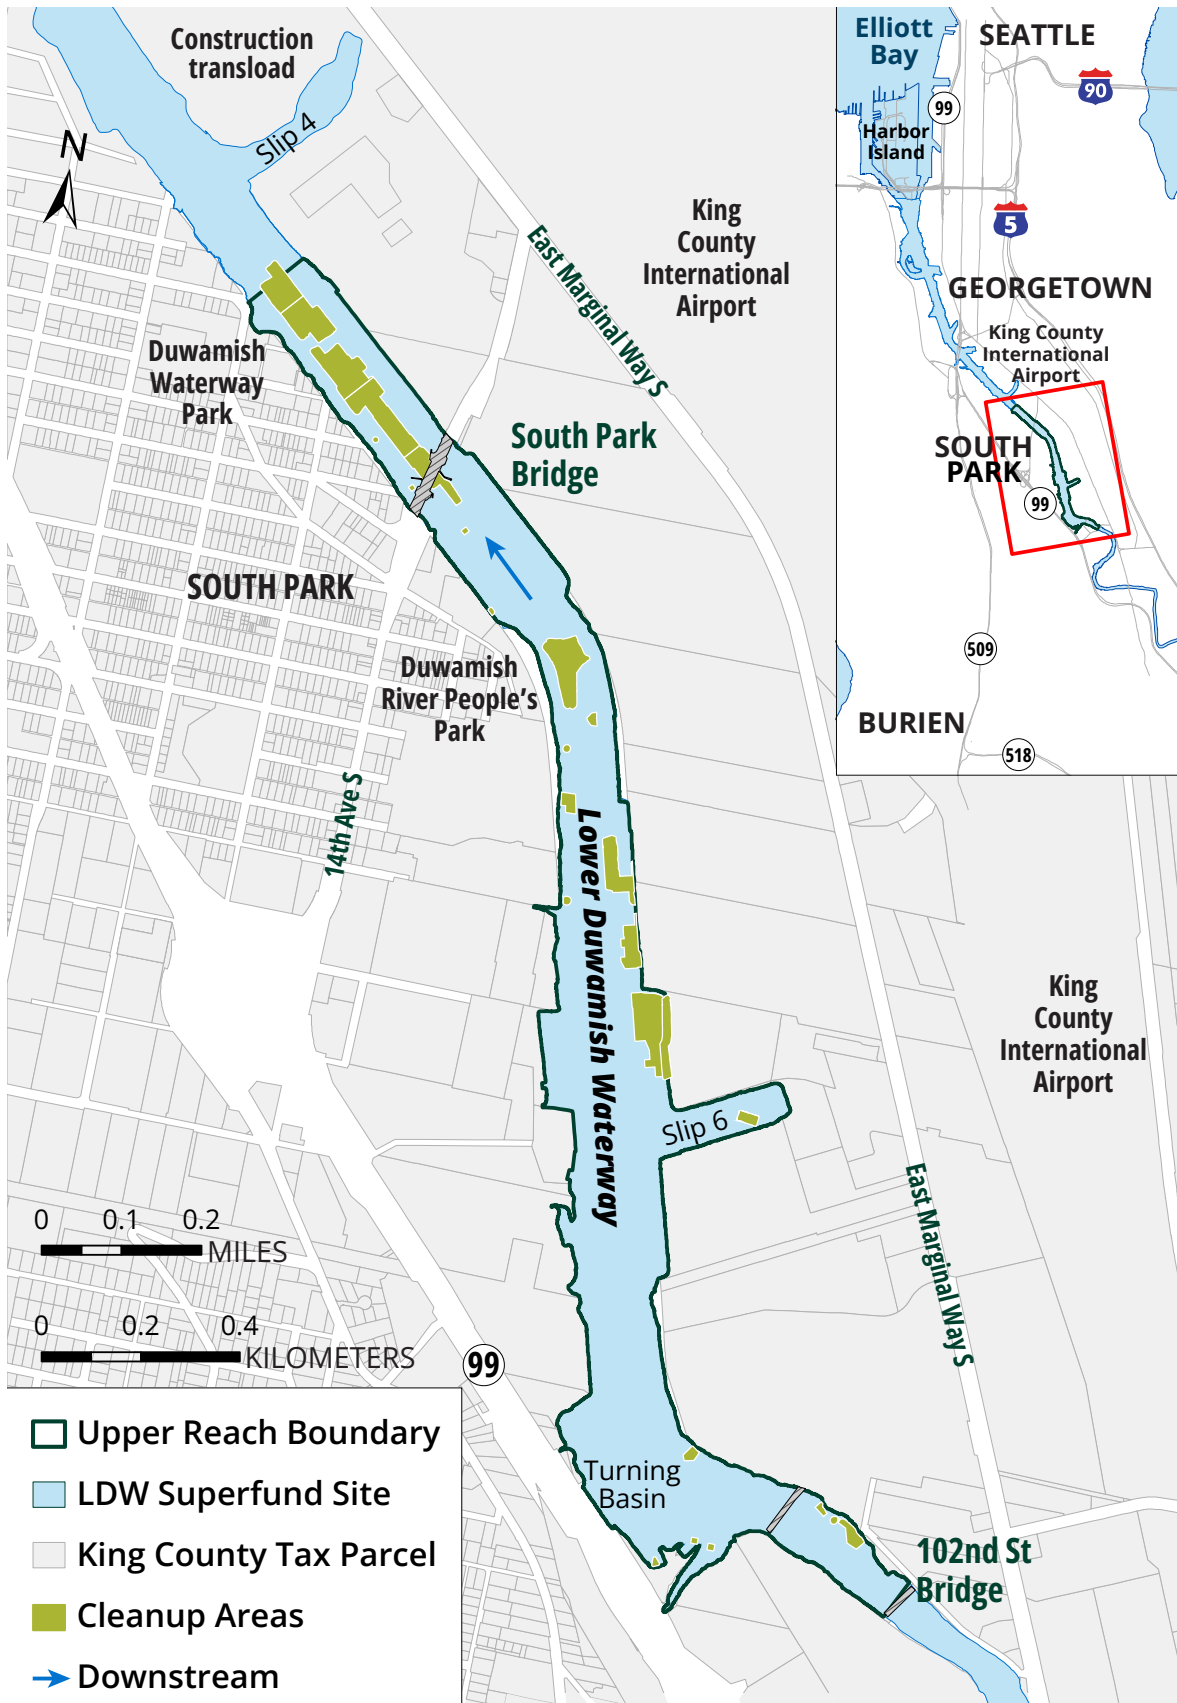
Construction transload

Slip 4

N

King County International Airport

East Marginal Way S

Duwamish Waterway Park

South Park Bridge

SOUTH PARK

Duwamish River People's Park

14th Ave S

Lower Duwamish Waterway

King County International Airport

Slip 6

East Marginal Way S

0 0.1 0.2
MILES

0 0.2 0.4
KILOMETERS

99

Turning Basin

102nd St Bridge

Elliott Bay

SEATTLE

90

99

Harbor Island

5

GEORGETOWN

King County International Airport

SOUTH PARK

99

509

BURIEN

518

Upper Reach Boundary
LDW Superfund Site
King County Tax Parcel
Cleanup Areas
Downstream